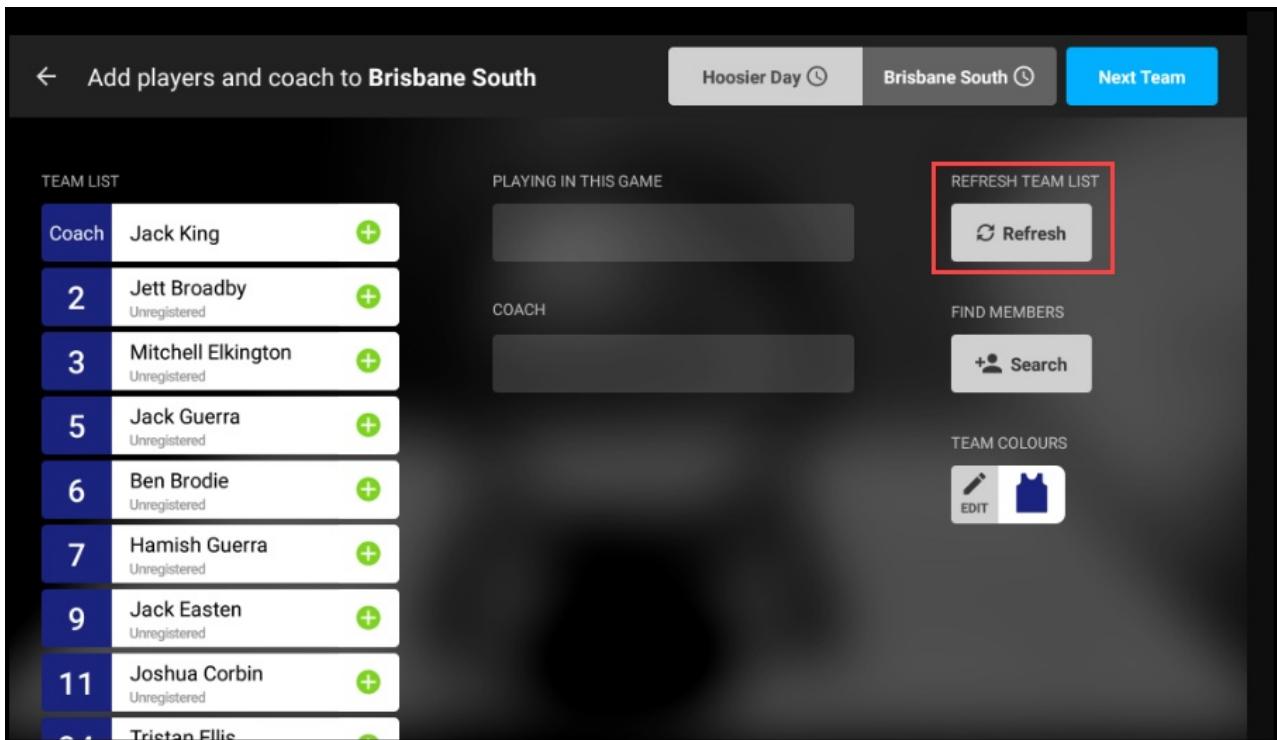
← Add players and coach to **Brisbane South**

Hoosier Day

Brisbane South

Next Team

TEAM LIST

| | |
|---|---|
| Coach | Jack King |
| 2 | Jett Broadby<br>Unregistered |
| 3 | Mitchell Elkington<br>Unregistered |
| 5 | Jack Guerra<br>Unregistered |
| 6 | Ben Brodie<br>Unregistered |
| 7 | Hamish Guerra<br>Unregistered |
| 9 | Jack Easten<br>Unregistered |
| 11 | Joshua Corbin<br>Unregistered |
| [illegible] | Tristan Ellis |

PLAYING IN THIS GAME

COACH

REFRESH TEAM LIST

Refresh

FIND MEMBERS

Search

TEAM COLOURS

EDIT